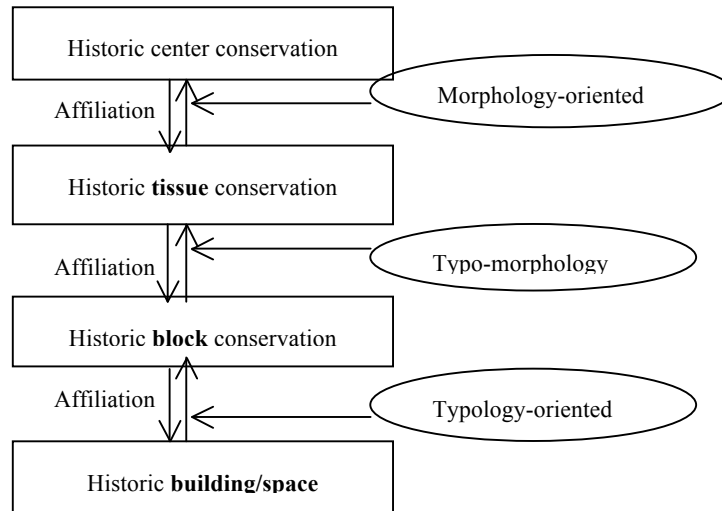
Historic center conservation

Affiliation

Morphology-oriented

Historic **tissue** conservation

Affiliation

Typo-morphology

Historic **block** conservation

Affiliation

Typology-oriented

Historic **building/space**